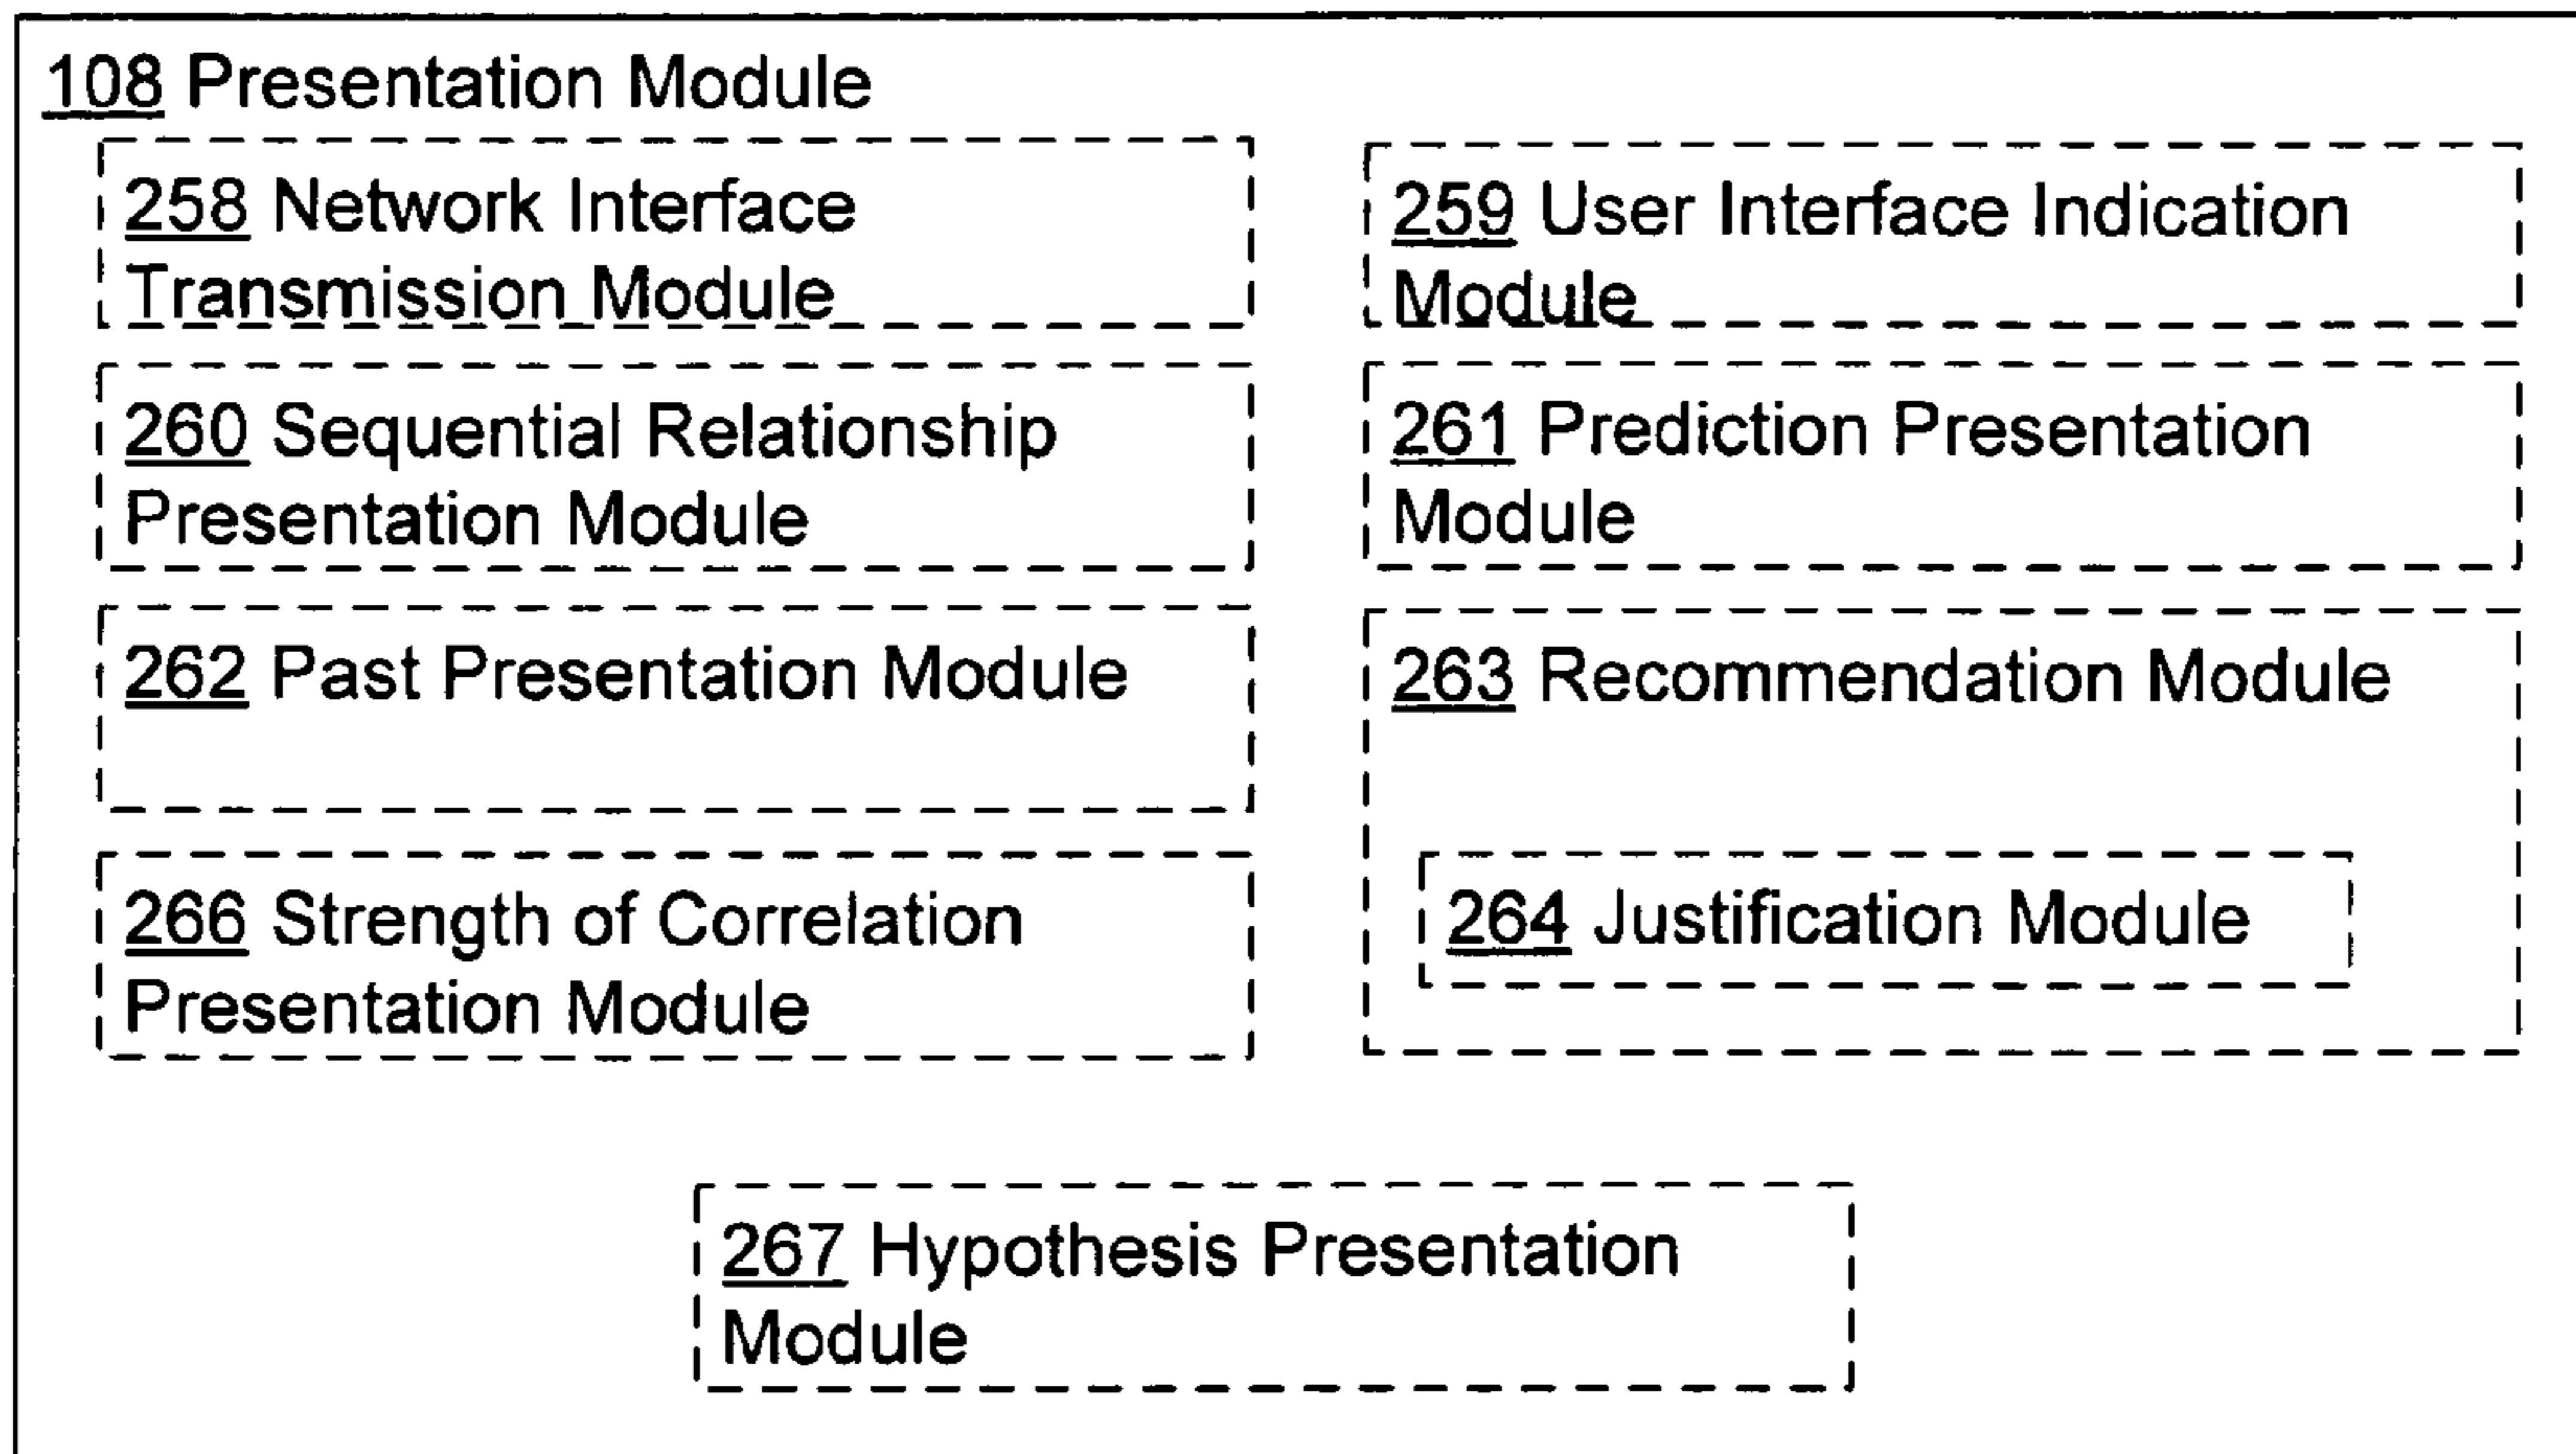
108 Presentation Module

258 Network Interface Transmission Module

259 User Interface Indication Module

260 Sequential Relationship Presentation Module

261 Prediction Presentation Module

262 Past Presentation Module

263 Recommendation Module

264 Justification Module

266 Strength of Correlation Presentation Module

267 Hypothesis Presentation Module